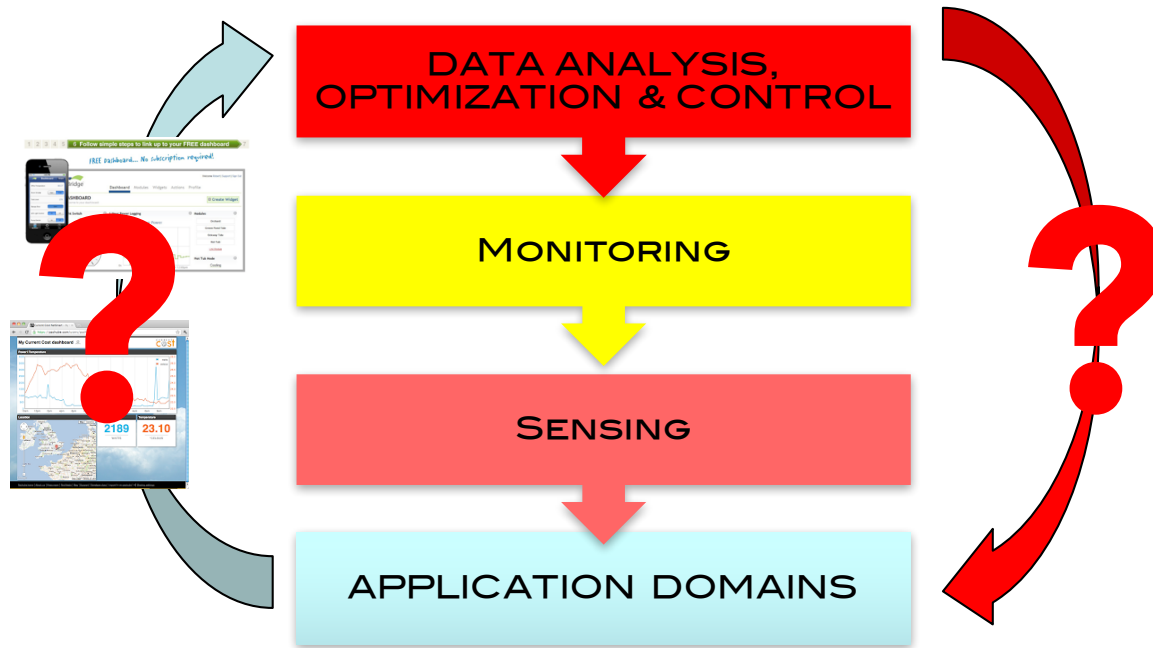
DATA ANALYSIS, OPTIMIZATION & CONTROL

Monitoring

Sensing

APPLICATION DOMAINS

?

?

Follow simple steps to link up to your FREE dashboard

FREE dashboard... No subscription required!

Dashboard

+ Create Widget

My Current Cost dashboard

2189

23.10